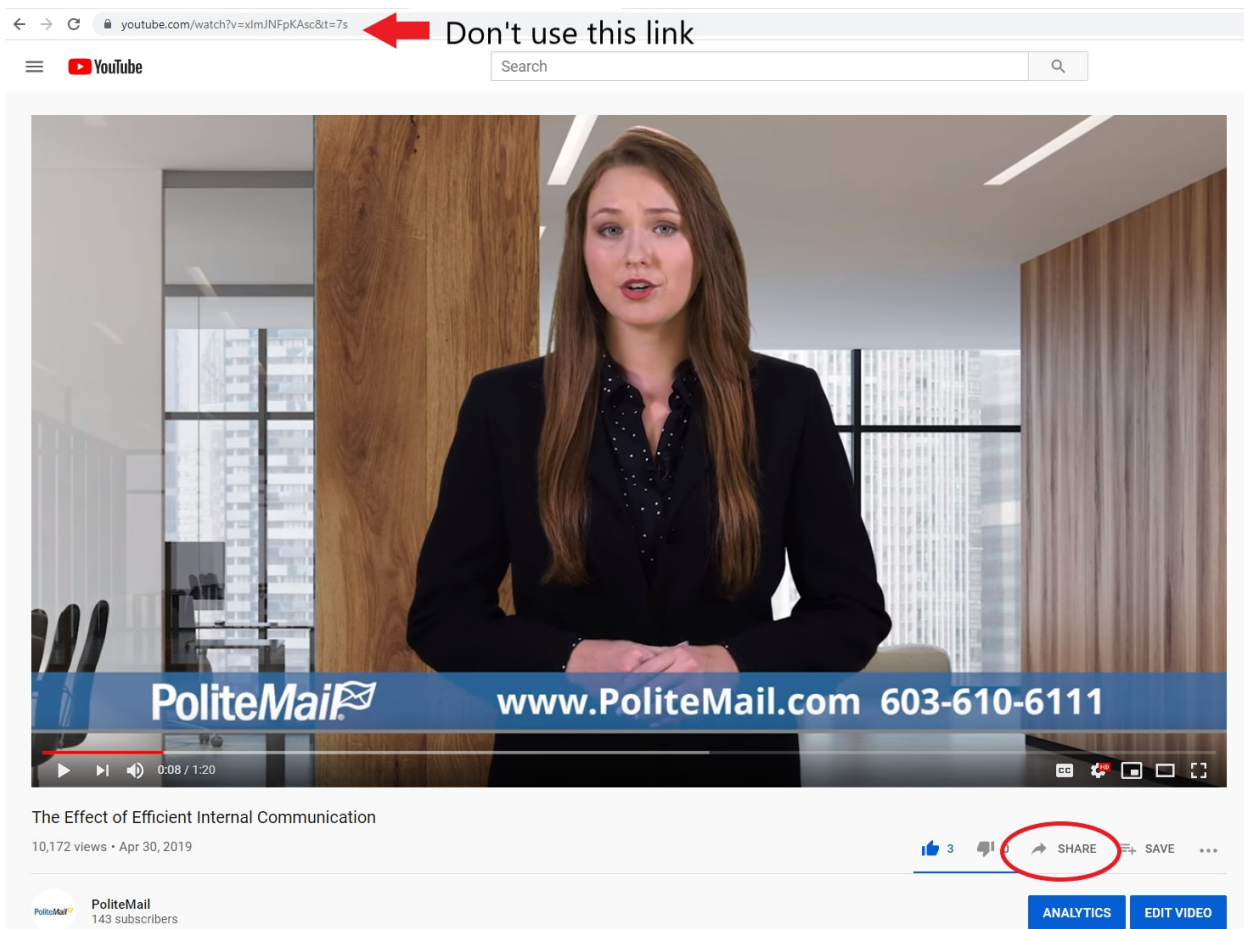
youtube.com/watch?v=xlmJNFpKAsc&t=7s
Don't use this link

YouTube
Search

PoliteMail www.PoliteMail.com 603-610-6111

0:08 / 1:20

The Effect of Efficient Internal Communication
10,172 views • Apr 30, 2019

3 0 SHARE SAVE

PoliteMail
PoliteMail
143 subscribers

ANALYTICS EDIT VIDEO